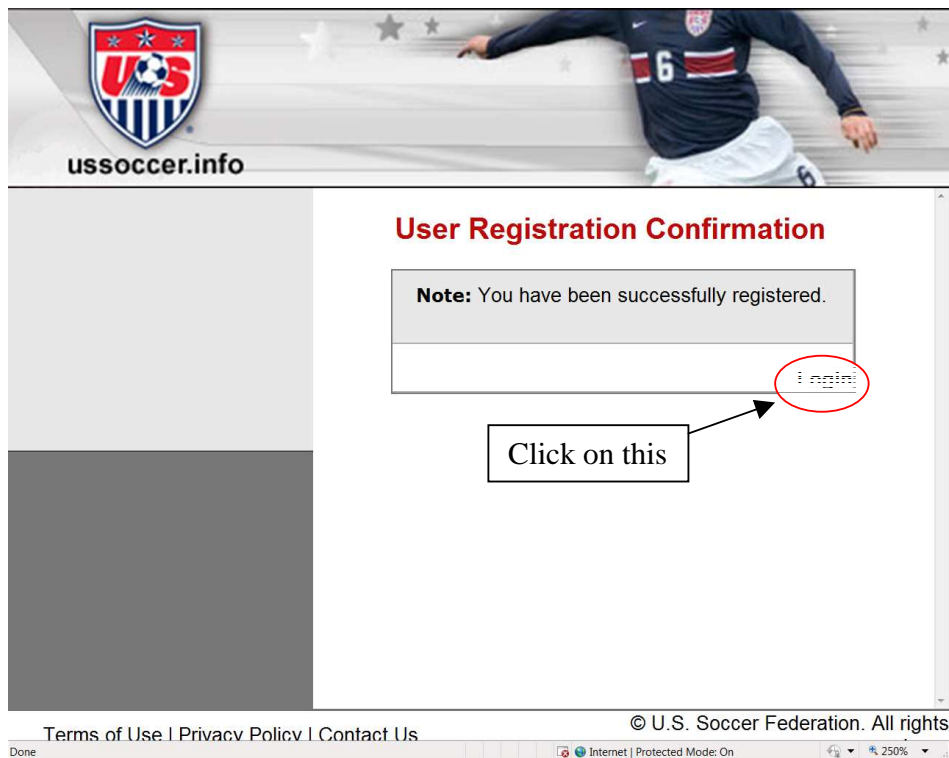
US

ussoccer.info

User Registration Confirmation

**Note:** You have been successfully registered.

Login!

Click on this

Terms of Use | Privacy Policy | Contact Us

© U.S. Soccer Federation. All rights

Done

Internet | Protected Mode: On

250%